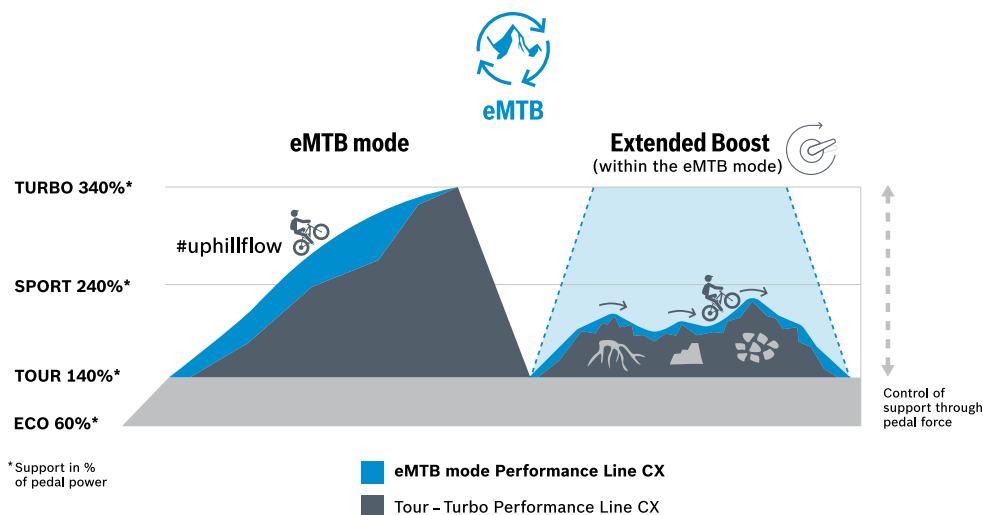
eMTB

eMTB mode

Extended Boost
(within the eMTB mode)

TURBO 340%*

#uphillflow

SPORT 240%*

TOUR 140%*

ECO 60%*

Control of support through pedal force

*Support in % of pedal power

eMTB mode Performance Line CX

Tour – Turbo Performance Line CX